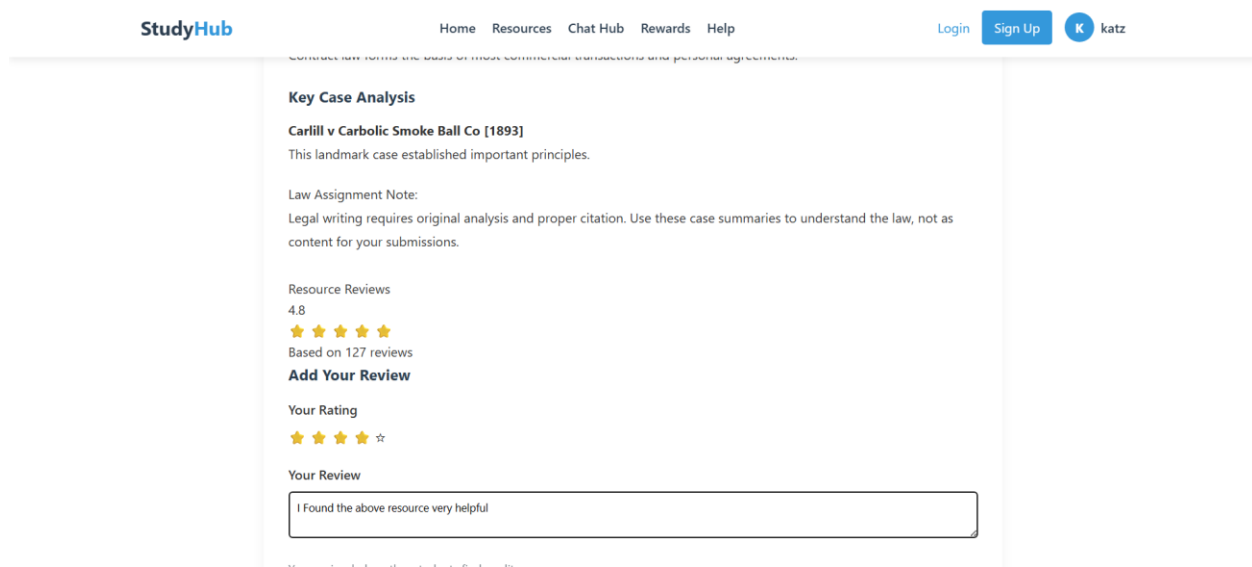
StudyHub

Home Resources Chat Hub Rewards Help

Login Sign Up K katz

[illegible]

Key Case Analysis

Carlill v Carbolic Smoke Ball Co [1893]
This landmark case established important principles.

Law Assignment Note:
Legal writing requires original analysis and proper citation. Use these case summaries to understand the law, not as content for your submissions.

Resource Reviews
4.8
★★★★★
Based on 127 reviews

Add Your Review

Your Rating
★★★★☆

Your Review

I Found the above resource very helpful

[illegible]